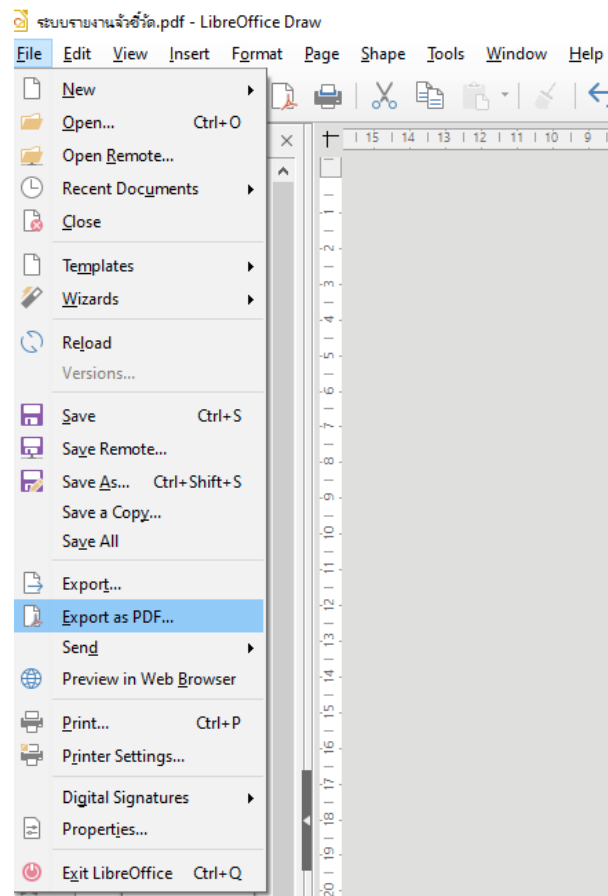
ระบบรายงานจ้วชี้วัด.pdf - LibreOffice Draw

File Edit View Insert Format Page Shape Tools Window Help

New
Open... Ctrl+O
Open Remote...
Recent Documents
Close

Templates
Wizards

Reload
Versions...

Save Ctrl+S
Save Remote...
Save As... Ctrl+Shift+S
Save a Copy...
Save All

Export...
Export as PDF...
Send
Preview in Web Browser

Print... Ctrl+P
Printer Settings...

Digital Signatures
Properties...

Exit LibreOffice Ctrl+Q

15 14 13 12 11 10 9

1 2 3 4 5 6 7 8 9 10 11 12 13 14 15 16 17 18 19 20